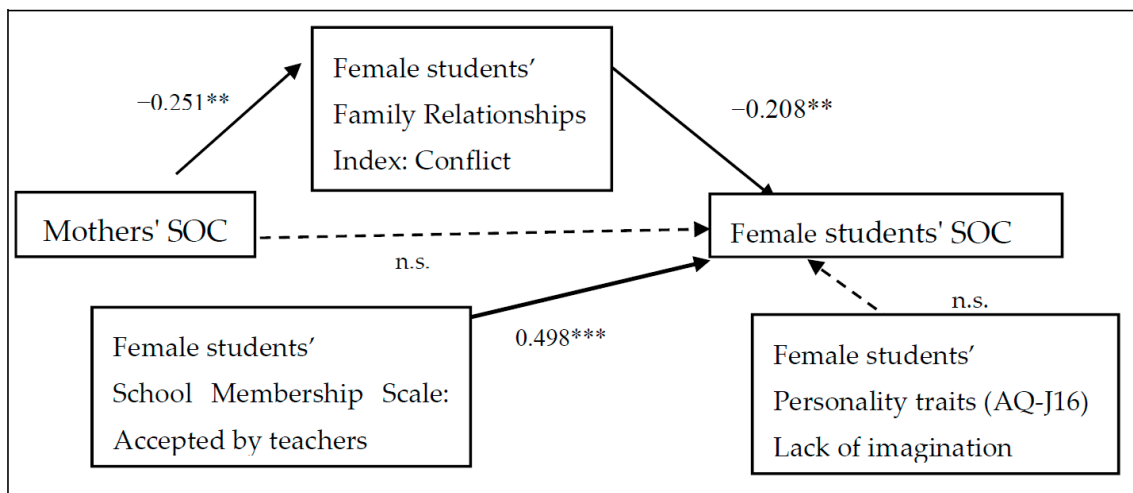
Female students' Family Relationships Index: Conflict

−0.251**

−0.208**

Mothers' SOC

Female students' SOC

n.s.

n.s.

Female students' School Membership Scale: Accepted by teachers

0.498***

Female students' Personality traits (AQ-J16) Lack of imagination